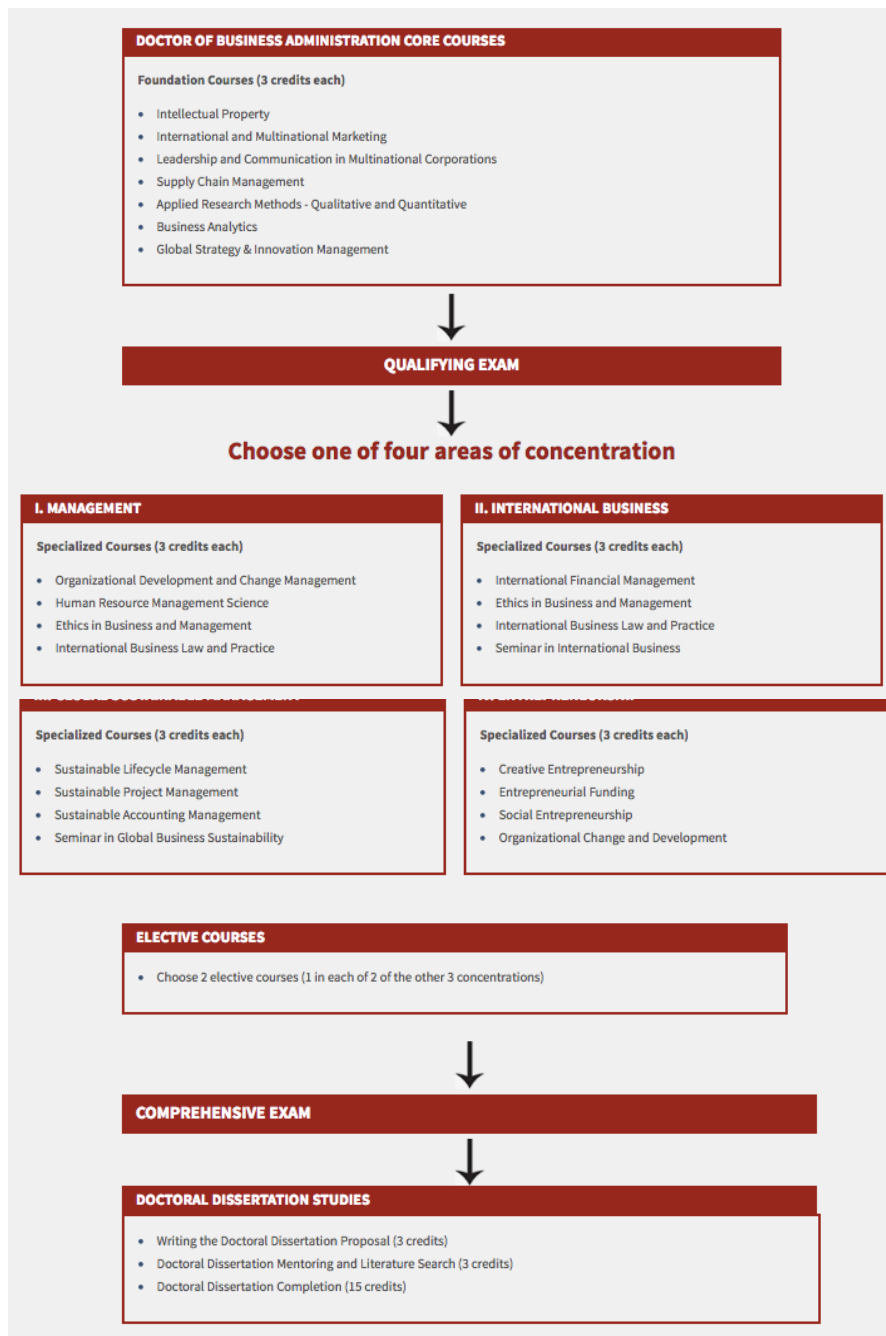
DOCTOR OF BUSINESS ADMINISTRATION CORE COURSES

Foundation Courses (3 credits each)

- Intellectual Property
- International and Multinational Marketing
- Leadership and Communication in Multinational Corporations
- Supply Chain Management
- Applied Research Methods - Qualitative and Quantitative
- Business Analytics
- Global Strategy & Innovation Management

QUALIFYING EXAM

Choose one of four areas of concentration

I. MANAGEMENT

Specialized Courses (3 credits each)

- Organizational Development and Change Management
- Human Resource Management Science
- Ethics in Business and Management
- International Business Law and Practice

II. INTERNATIONAL BUSINESS

Specialized Courses (3 credits each)

- International Financial Management
- Ethics in Business and Management
- International Business Law and Practice
- Seminar in International Business

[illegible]

Specialized Courses (3 credits each)

- Sustainable Lifecycle Management
- Sustainable Project Management
- Sustainable Accounting Management
- Seminar in Global Business Sustainability

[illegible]

Specialized Courses (3 credits each)

- Creative Entrepreneurship
- Entrepreneurial Funding
- Social Entrepreneurship
- Organizational Change and Development

ELECTIVE COURSES

- Choose 2 elective courses (1 in each of 2 of the other 3 concentrations)

COMPREHENSIVE EXAM

DOCTORAL DISSERTATION STUDIES

- Writing the Doctoral Dissertation Proposal (3 credits)
- Doctoral Dissertation Mentoring and Literature Search (3 credits)
- Doctoral Dissertation Completion (15 credits)